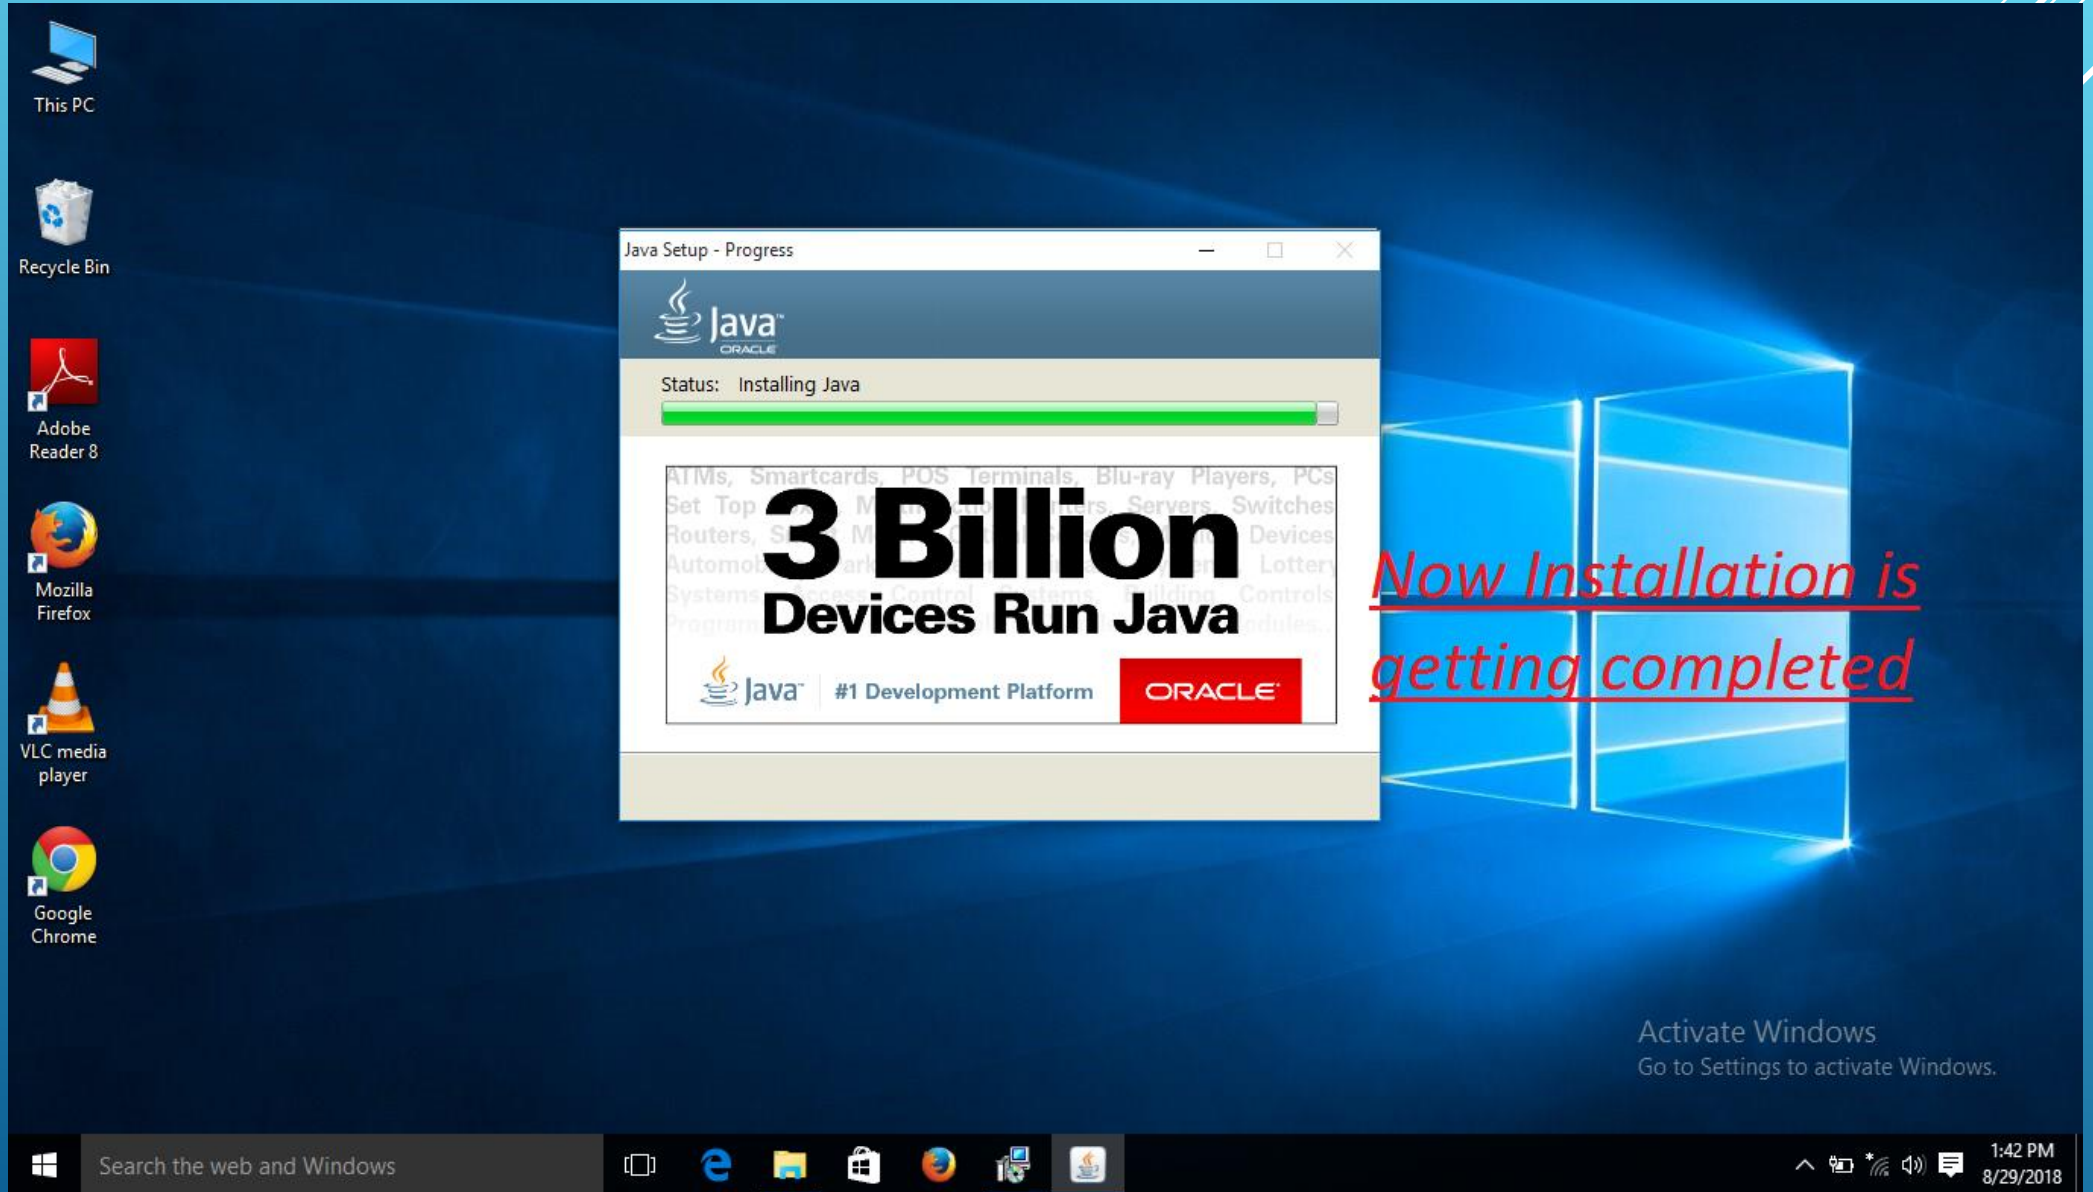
This PC

Recycle Bin

Adobe Reader 8

Mozilla Firefox

VLC media player

Google Chrome

Java Setup - Progress

Java ORACLE

Status: Installing Java

ATMs, Smartcards, POS Terminals, Blu-ray Players, PCs Set Top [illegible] Routers, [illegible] Devices Automob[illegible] Lottery Systems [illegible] Control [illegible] Controls Program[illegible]

3 Billion Devices Run Java

Java #1 Development Platform ORACLE

Now Installation is getting completed

Activate Windows
Go to Settings to activate Windows.

Search the web and Windows

1:42 PM
8/29/2018